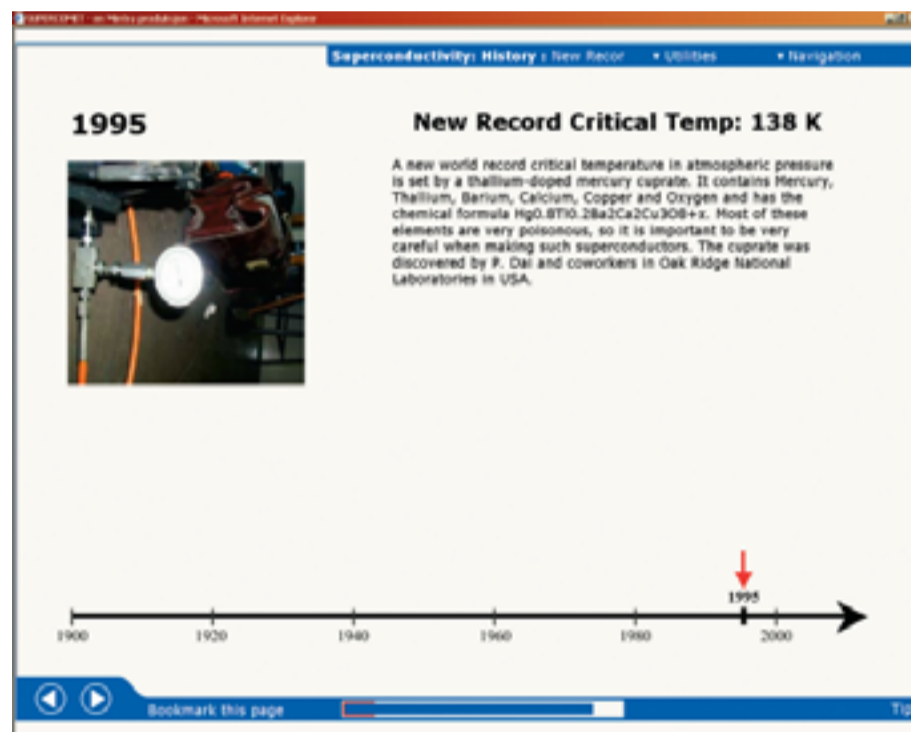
SUPERCOMET - en Mentor produktion - Microsoft Internet Explorer

Superconductivity: History : New Recor • Utilities • Navigation

1995

New Record Critical Temp: 138 K

A new world record critical temperature in atmospheric pressure is set by a thallium-doped mercury cuprate. It contains Mercury, Thallium, Barium, Calcium, Copper and Oxygen and has the chemical formula Hg0.8Tl0.2Ba2Ca2Cu3O8+x. Most of these elements are very poisonous, so it is important to be very careful when making such superconductors. The cuprate was discovered by P. Dai and coworkers in Oak Ridge National Laboratories in USA.

1995

1900 1920 1940 1960 1980 2000

Bookmark this page

Tip